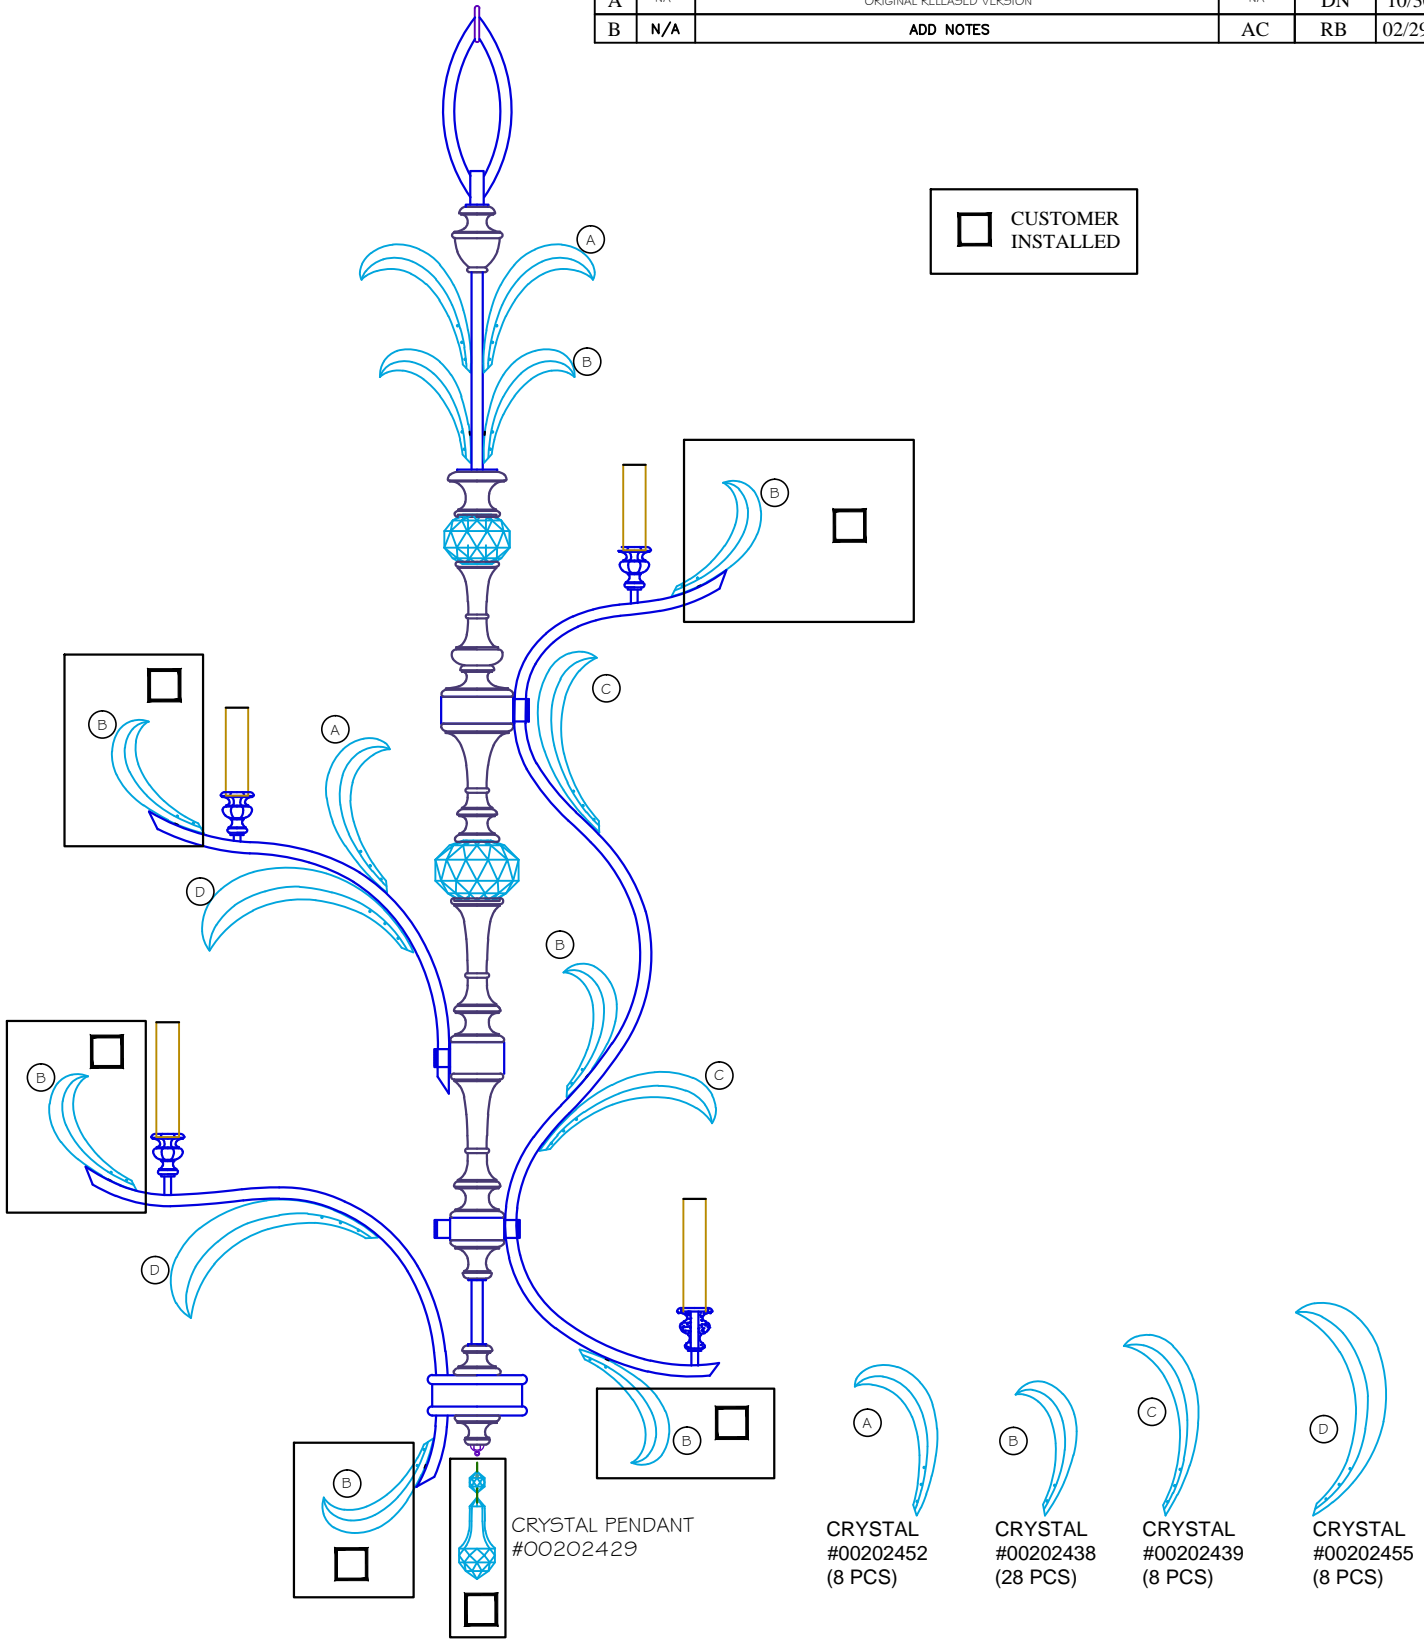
| A | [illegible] | ORIGINAL RELEASED VERSION | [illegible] | DN | 10/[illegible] |
|---|---|---|---|---|---|
| B | N/A | ADD NOTES | AC | RB | 02/29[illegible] |

CUSTOMER INSTALLED

A

B

B

C

B

A

D

B

B

C

B

D

B

B

CRYSTAL PENDANT #00202429

A

CRYSTAL #00202452 (8 PCS)

B

CRYSTAL #00202438 (28 PCS)

C

CRYSTAL #00202439 (8 PCS)

D

CRYSTAL #00202455 (8 PCS)